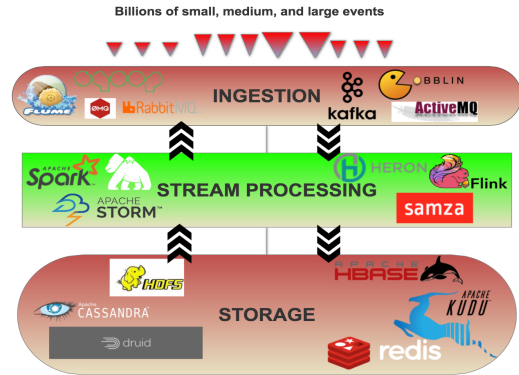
Billions of small, medium, and large events

FLUME
OMG
RabbitMQ
INGESTION
kafka
GOBBLIN
ActiveMQ

APACHE Spark
APACHE STORM
STREAM PROCESSING
HERON
Flink
samza

HDFS
Apache CASSANDRA
druid
STORAGE
APACHE HBASE
APACHE KUDU
redis